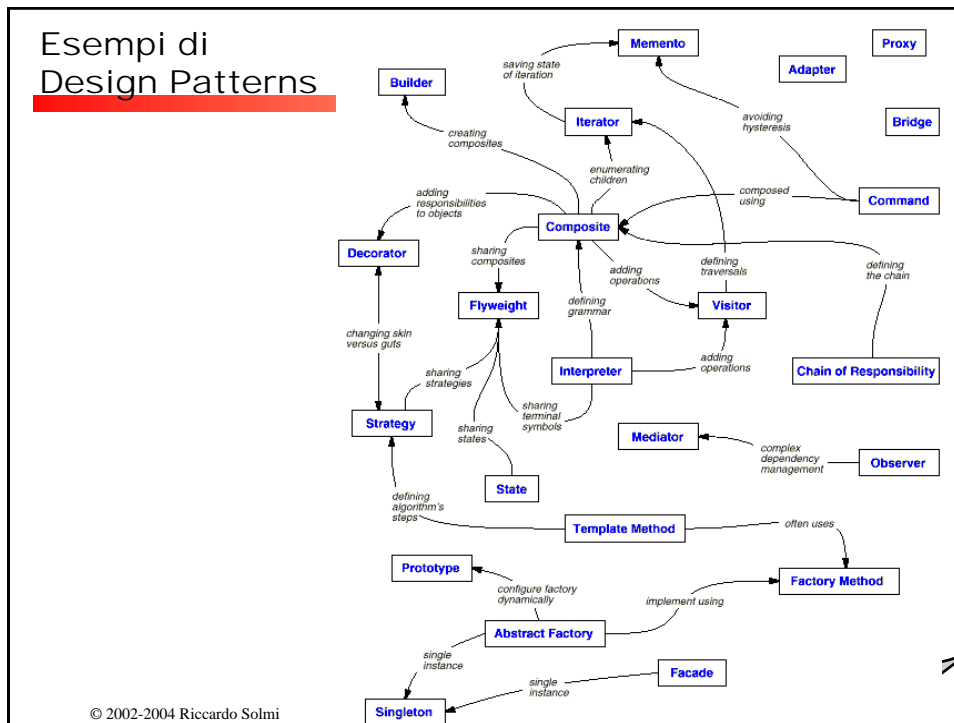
Esempi di Design Patterns

Memento
Proxy
Builder
saving state of iteration
Adapter
Iterator
avoiding hysteresis
Bridge
creating composites
enumerating children
adding responsibilities to objects
composed using
Command
Composite
Decorator
sharing composites
adding operations
defining traversals
defining the chain
Flyweight
defining grammar
Visitor
changing skin versus guts
Interpreter
adding operations
Chain of Responsibility
sharing strategies
sharing terminal symbols
Strategy
sharing states
Mediator
complex dependency management
Observer
State
defining algorithm's steps
Template Method
often uses
Prototype
configure factory dynamically
Factory Method
implement using
Abstract Factory
single instance
Facade
single instance
Singleton
© 2002-2004 Riccardo Solmi